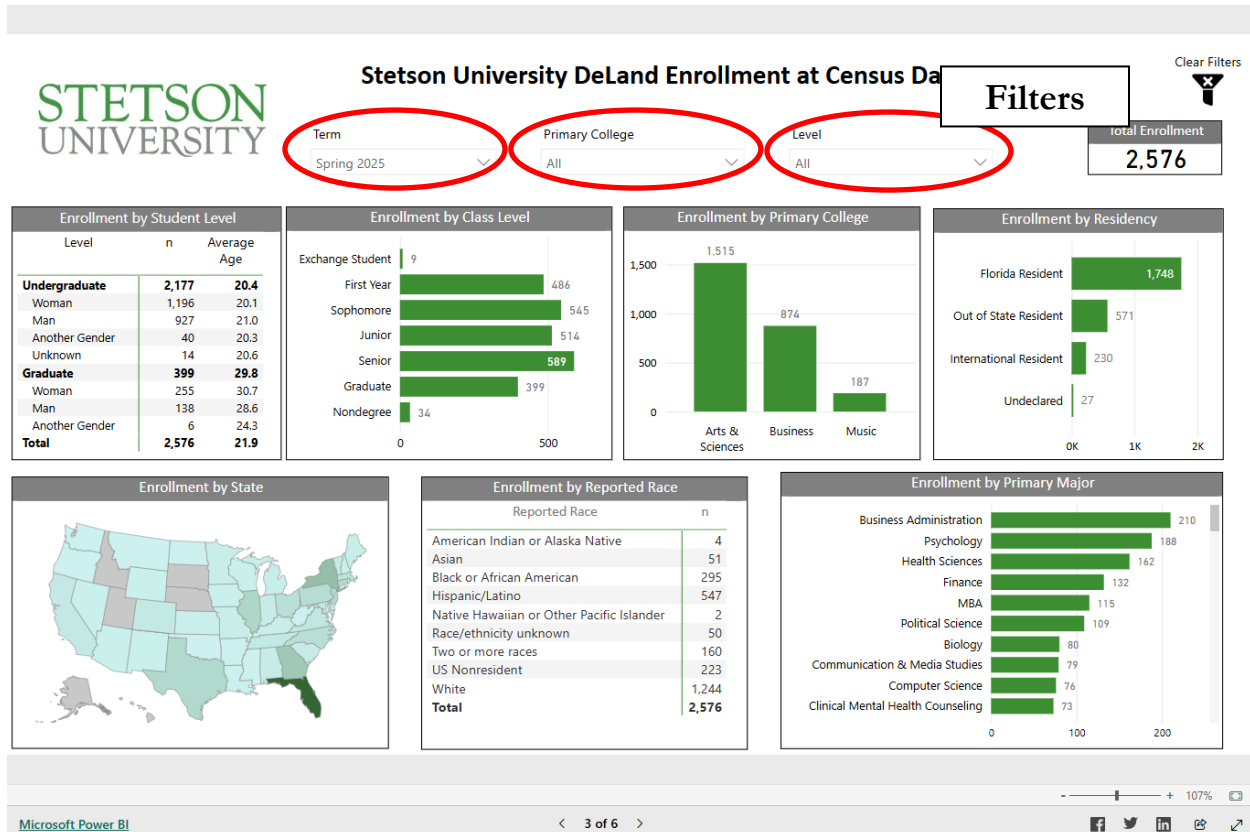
STETSON UNIVERSITY

Stetson University DeLand Enrollment at Census Da

Filters

Clear Filters

Term
Spring 2025

Primary College
All

Level
All

Total Enrollment
2,576

Enrollment by Student Level

| Level | n | Average Age |
|---|---|---|
| Undergraduate | 2,177 | 20.4 |
| Woman | 1,196 | 20.1 |
| Man | 927 | 21.0 |
| Another Gender | 40 | 20.3 |
| Unknown | 14 | 20.6 |
| Graduate | 399 | 29.8 |
| Woman | 255 | 30.7 |
| Man | 138 | 28.6 |
| Another Gender | 6 | 24.3 |
| Total | 2,576 | 21.9 |

Enrollment by Class Level

Exchange Student 9
First Year 486
Sophomore 545
Junior 514
Senior 589
Graduate 399
Nondegree 34
0 500

Enrollment by Primary College

1,500
1,000
500
0
1,515 Arts & Sciences
874 Business
187 Music

Enrollment by Residency

Florida Resident 1,748
Out of State Resident 571
International Resident 230
Undeclared 27
0K 1K 2K

Enrollment by State

Enrollment by Reported Race

| Reported Race | n |
|---|---|
| American Indian or Alaska Native | 4 |
| Asian | 51 |
| Black or African American | 295 |
| Hispanic/Latino | 547 |
| Native Hawaiian or Other Pacific Islander | 2 |
| Race/ethnicity unknown | 50 |
| Two or more races | 160 |
| US Nonresident | 223 |
| White | 1,244 |
| Total | 2,576 |

Enrollment by Primary Major

Business Administration 210
Psychology 188
Health Sciences 162
Finance 132
MBA 115
Political Science 109
Biology 80
Communication & Media Studies 79
Computer Science 76
Clinical Mental Health Counseling 73
0 100 200

Microsoft Power BI

3 of 6

107%